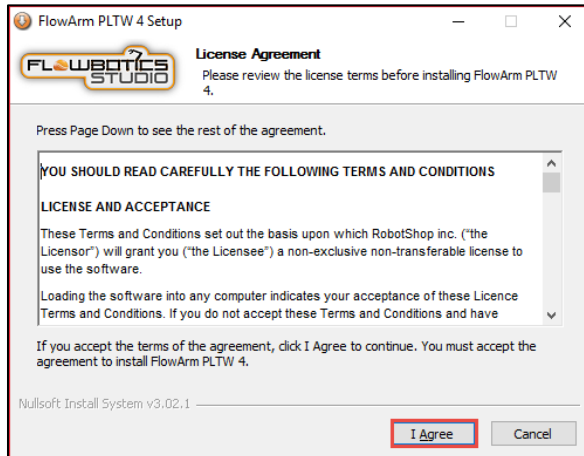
FlowArm PLTW 4 Setup

FLOWBOTICS STUDIO

License Agreement

Please review the license terms before installing FlowArm PLTW 4.

Press Page Down to see the rest of the agreement.

YOU SHOULD READ CAREFULLY THE FOLLOWING TERMS AND CONDITIONS

LICENSE AND ACCEPTANCE

These Terms and Conditions set out the basis upon which RobotShop inc. ("the Licensor") will grant you ("the Licensee") a non-exclusive non-transferable license to use the software.

Loading the software into any computer indicates your acceptance of these Licence Terms and Conditions. If you do not accept these Terms and Conditions and have

If you accept the terms of the agreement, click I Agree to continue. You must accept the agreement to install FlowArm PLTW 4.

Nullsoft Install System v3.02.1

I Agree

Cancel